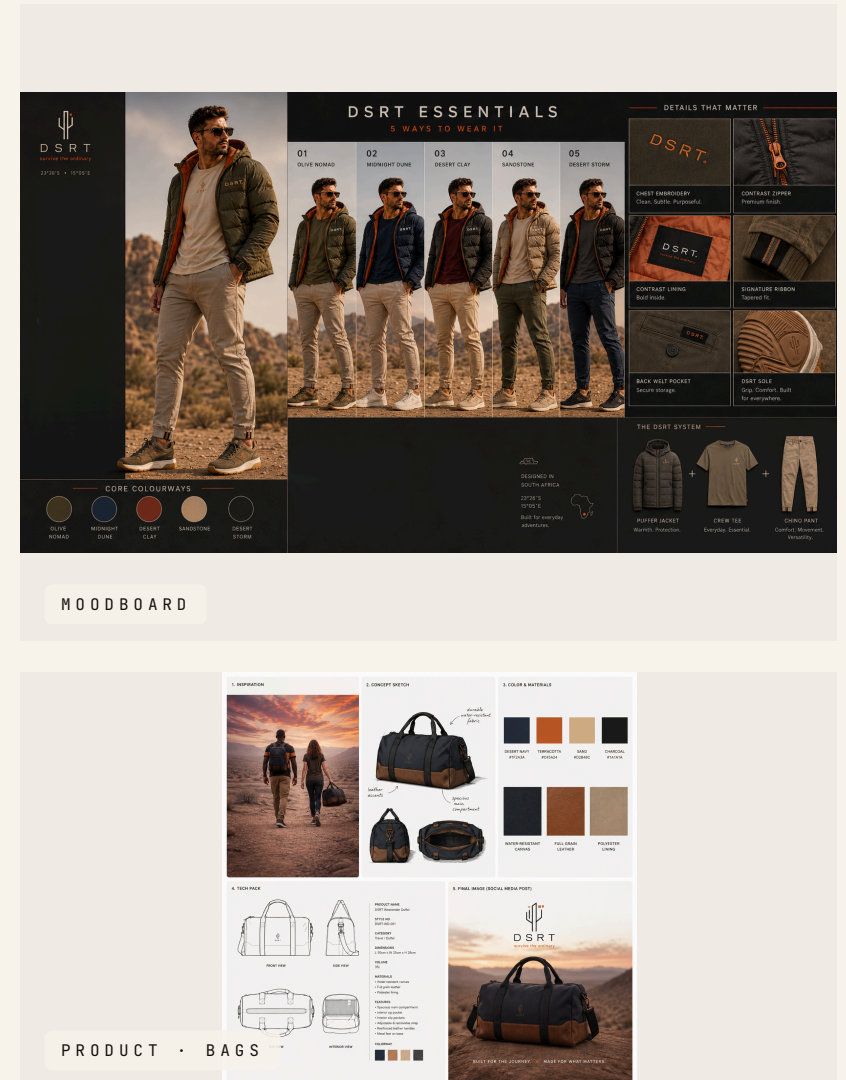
DSRT
survive the ordinary
23°26'S • 15°05'E

DSRT ESSENTIALS
5 WAYS TO WEAR IT

01 OLIVE NOMAD
02 MIDNIGHT DUNE
03 DESERT CLAY
04 SANDSTONE
05 DESERT STORM

DETAILS THAT MATTER

CHEST EMBROIDERY
Clean. Subtle. Purposeful.

CONTRAST ZIPPER
Premium finish.

CONTRAST LINING
Bold inside.

SIGNATURE RIBBON
Tapered fit.

BACK WELT POCKET
Secure storage.

DSRT SOLE
Grip. Comfort. Built for everywhere.

CORE COLOURWAYS
OLIVE NOMAD
MIDNIGHT DUNE
DESERT CLAY
SANDSTONE
DESERT STORM

DESIGNED IN SOUTH AFRICA
23°26'S
15°05'E
Built for everyday adventures.

THE DSRT SYSTEM
PUFFER JACKET
Warmth. Protection.
+
CREW TEE
Everyday. Essential.
+
CHINO PANT
Comfort. Movement. Versatility.

MOODBOARD

1. INSPIRATION
2. CONCEPT SKETCH
durable water-resistant fabric
leather accents
spacious main compartment
3. COLOR & MATERIALS
DESERT NAVY
TERRACOTTA
SAND
CHARCOAL
WATER-RESISTANT CANVAS
FULL GRAIN LEATHER
POLYESTER LINING
4. TECH PACK
FRONT VIEW
SIDE VIEW
INTERIOR VIEW
PRODUCT NAME
STYLE NO.
CATEGORY
DIMENSIONS
VOLUME
MATERIALS
FEATURES
COLORWAY
5. FINAL IMAGE (SOCIAL MEDIA POST)
DSRT
survive the ordinary
BUILT FOR THE JOURNEY · MADE FOR WHAT MATTERS

PRODUCT · BAGS